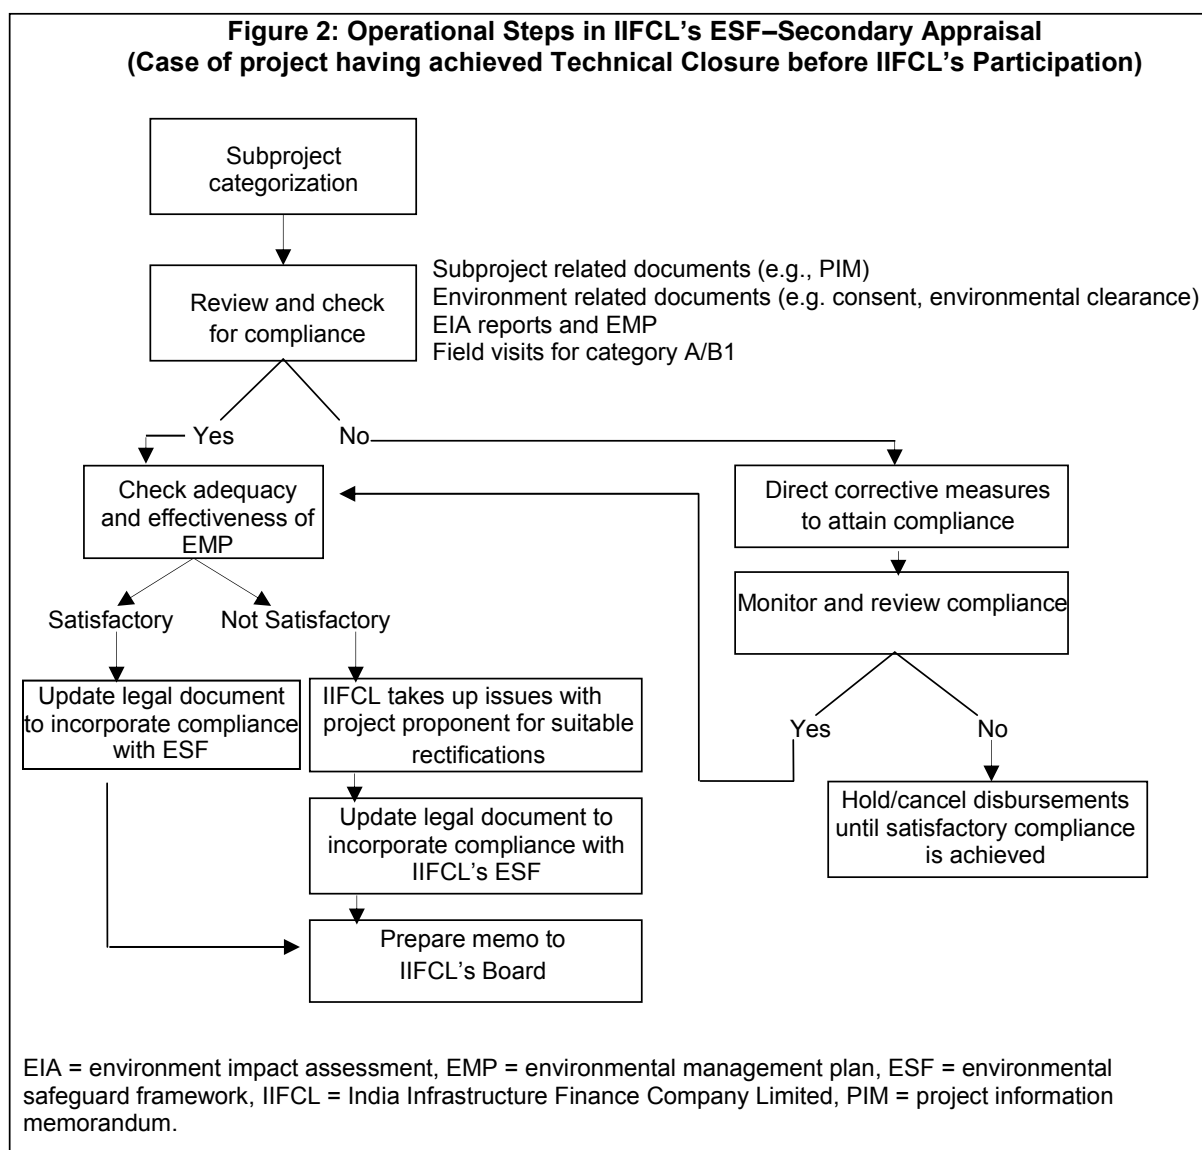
**Figure 2: Operational Steps in IIFCL's ESF–Secondary Appraisal (Case of project having achieved Technical Closure before IIFCL's Participation)**

Subproject categorization

Review and check for compliance

Subproject related documents (e.g., PIM)
Environment related documents (e.g. consent, environmental clearance)
EIA reports and EMP
Field visits for category A/B1

Yes

No

Check adequacy and effectiveness of EMP

Direct corrective measures to attain compliance

Monitor and review compliance

Satisfactory

Not Satisfactory

Update legal document to incorporate compliance with ESF

IIFCL takes up issues with project proponent for suitable rectifications

Yes

No

Update legal document to incorporate compliance with IIFCL's ESF

Hold/cancel disbursements until satisfactory compliance is achieved

Prepare memo to IIFCL's Board

EIA = environment impact assessment, EMP = environmental management plan, ESF = environmental safeguard framework, IIFCL = India Infrastructure Finance Company Limited, PIM = project information memorandum.